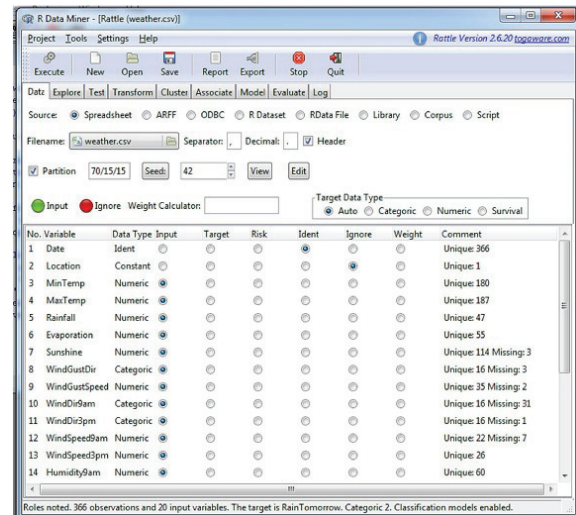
R Data Miner - [Rattle (weather.csv)]

Project Tools Settings Help

Rattle Version 2.6.20 togaware.com

Execute New Open Save Report Export Stop Quit

Data Explore Test Transform Cluster Associate Model Evaluate Log

Source: Spreadsheet ARFF ODBC R Dataset RData File Library Corpus Script

Filename: weather.csv Separator: , Decimal: . Header

Partition 70/15/15 Seed: 42 View Edit

Input Ignore Weight Calculator:

Target Data Type
Auto Categoric Numeric Survival

| No. | Variable | Data Type | Input | Target | Risk | Ident | Ignore | Weight | Comment |
|---|---|---|---|---|---|---|---|---|---|
| 1 | Date | Ident | | | | | | | Unique: 366 |
| 2 | Location | Constant | | | | | | | Unique: 1 |
| 3 | MinTemp | Numeric | | | | | | | Unique: 180 |
| 4 | MaxTemp | Numeric | | | | | | | Unique: 187 |
| 5 | Rainfall | Numeric | | | | | | | Unique: 47 |
| 6 | Evaporation | Numeric | | | | | | | Unique: 55 |
| 7 | Sunshine | Numeric | | | | | | | Unique: 114 Missing: 3 |
| 8 | WindGustDir | Categoric | | | | | | | Unique: 16 Missing: 3 |
| 9 | WindGustSpeed | Numeric | | | | | | | Unique: 35 Missing: 2 |
| 10 | WindDir9am | Categoric | | | | | | | Unique: 16 Missing: 31 |
| 11 | WindDir3pm | Categoric | | | | | | | Unique: 16 Missing: 1 |
| 12 | WindSpeed9am | Numeric | | | | | | | Unique: 22 Missing: 7 |
| 13 | WindSpeed3pm | Numeric | | | | | | | Unique: 26 |
| 14 | Humidity9am | Numeric | | | | | | | Unique: 60 |

Roles noted. 366 observations and 20 input variables. The target is RainTomorrow. Categoric 2. Classification models enabled.